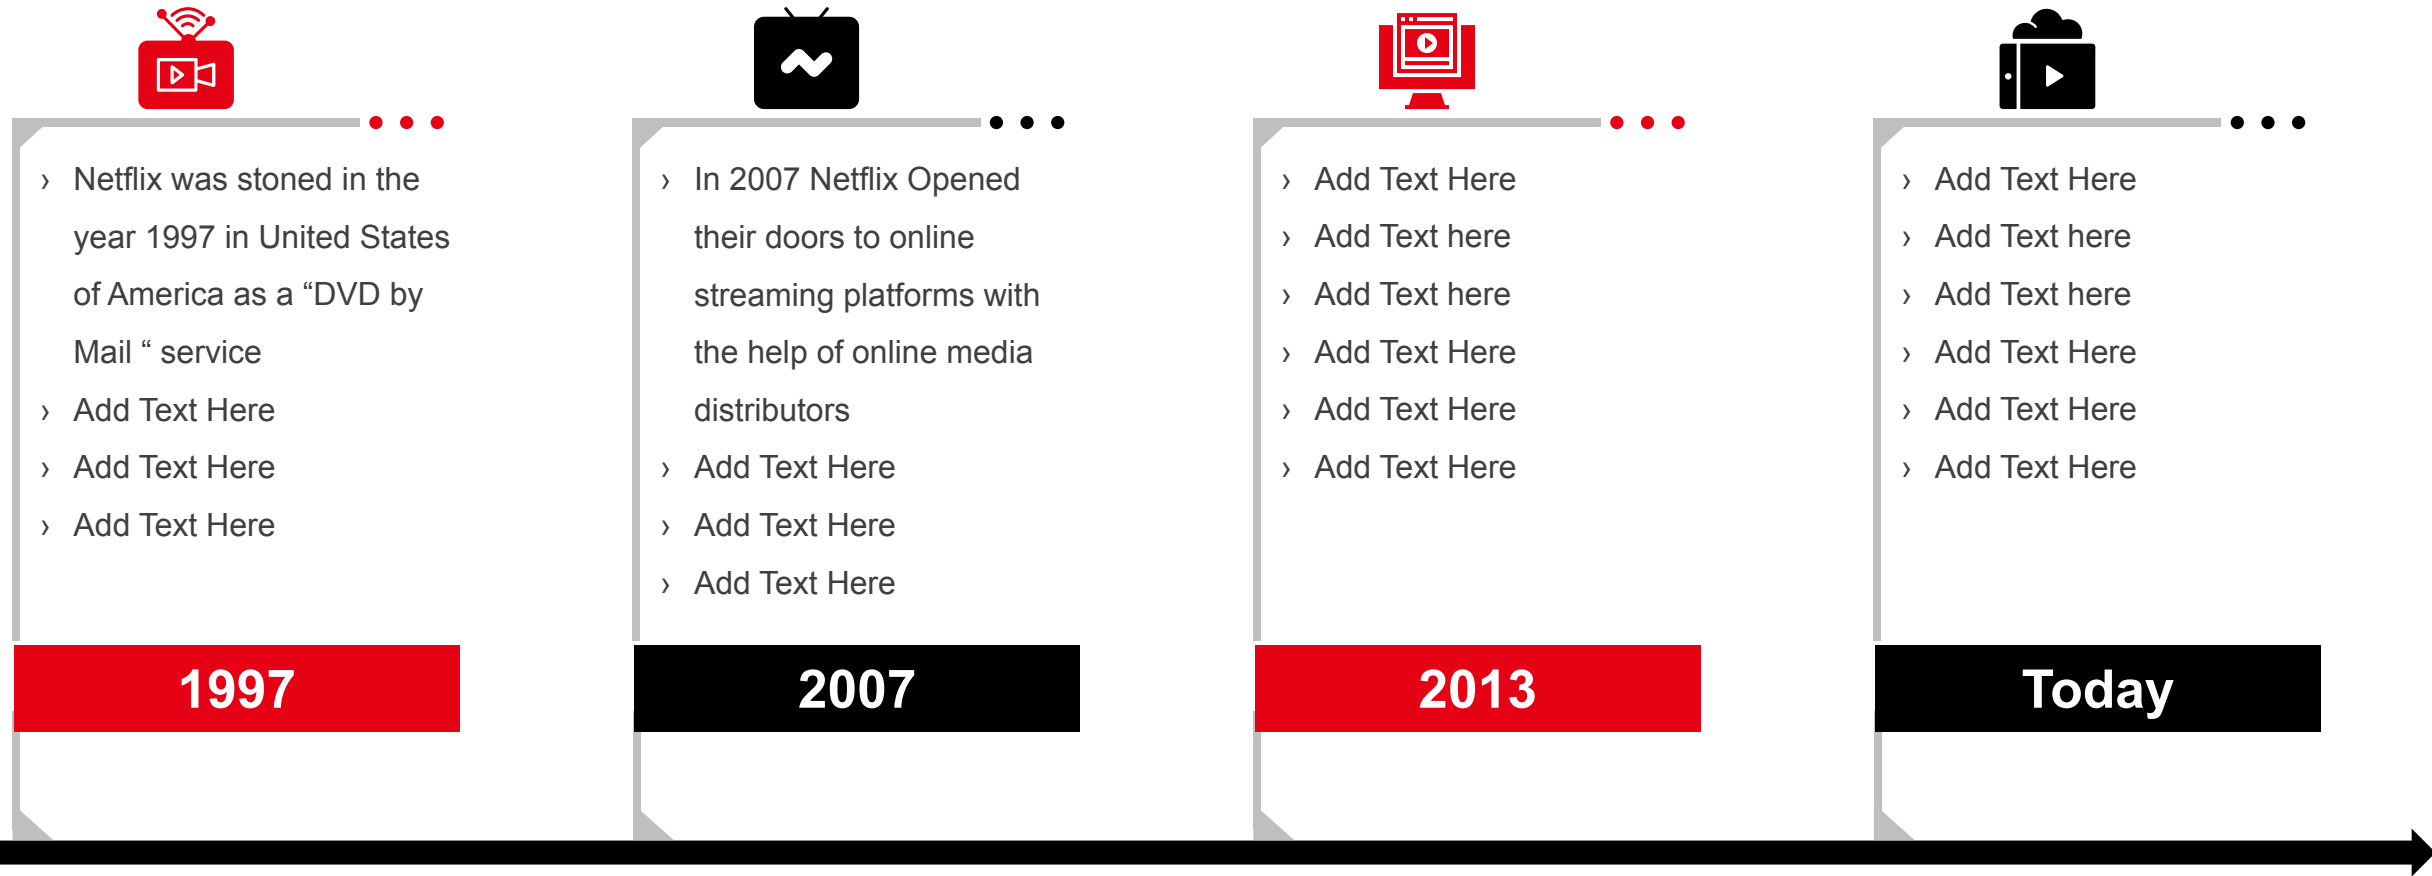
› Netflix was stoned in the year 1997 in United States of America as a “DVD by Mail “ service
› Add Text Here
› Add Text Here
› Add Text Here

1997

› In 2007 Netflix Opened their doors to online streaming platforms with the help of online media distributors
› Add Text Here
› Add Text Here
› Add Text Here

2007

› Add Text Here
› Add Text here
› Add Text here
› Add Text Here
› Add Text Here
› Add Text Here

2013

› Add Text Here
› Add Text here
› Add Text here
› Add Text Here
› Add Text Here
› Add Text Here

Today